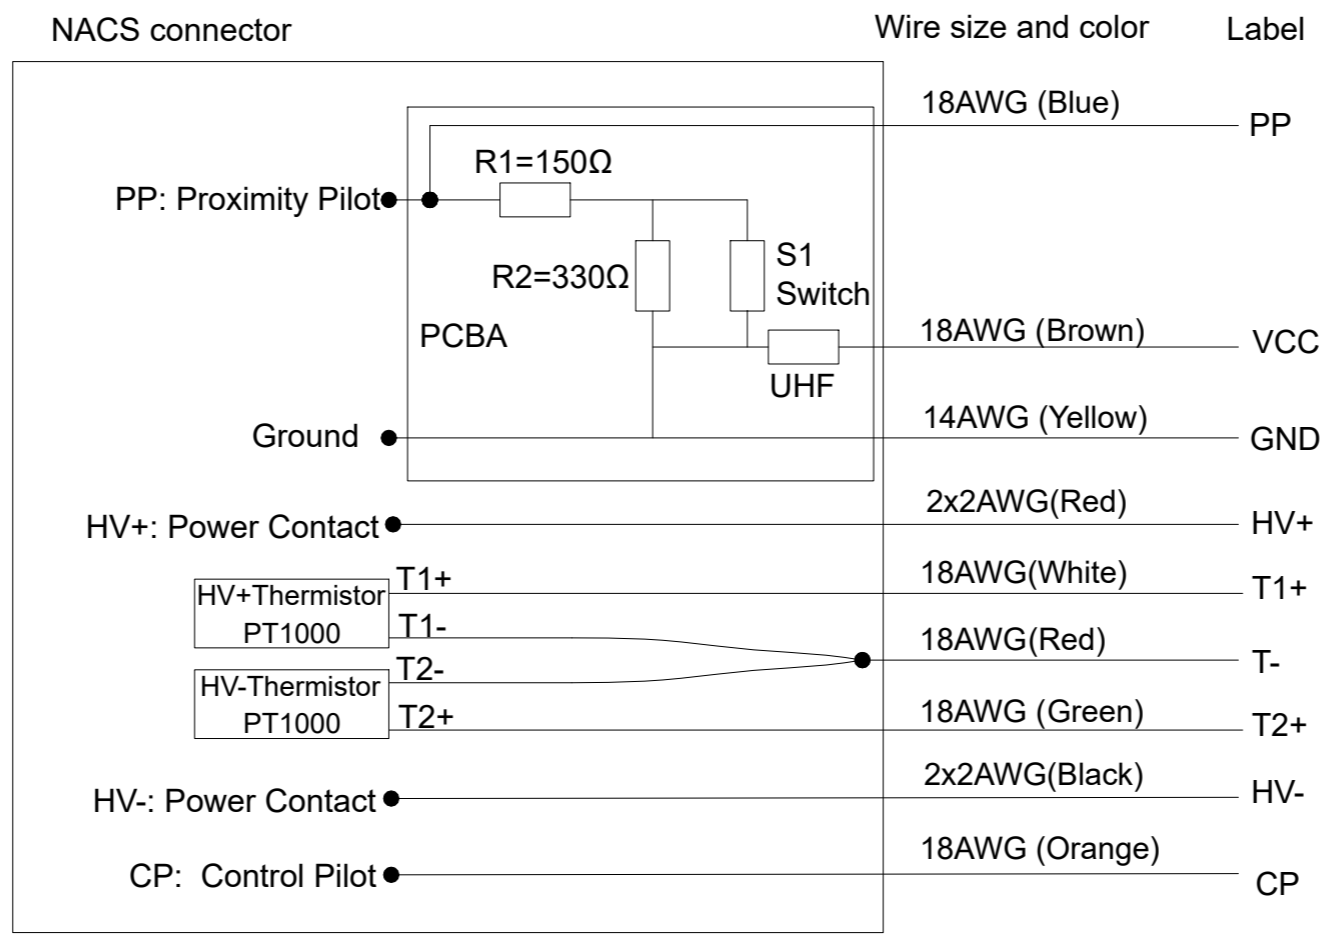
NACS connector

Wire size and color

Label

18AWG (Blue)

PP

R1=150Ω

PP: Proximity Pilot

R2=330Ω

S1
Switch

PCBA

18AWG (Brown)

VCC

UHF

Ground

14AWG (Yellow)

GND

HV+: Power Contact

2x2AWG(Red)

HV+

HV+Thermistor
PT1000

T1+

18AWG(White)

T1+

T1-

18AWG(Red)

T-

HV-Thermistor
PT1000

T2-

T2+

18AWG (Green)

T2+

HV-: Power Contact

2x2AWG(Black)

HV-

CP: Control Pilot

18AWG (Orange)

CP